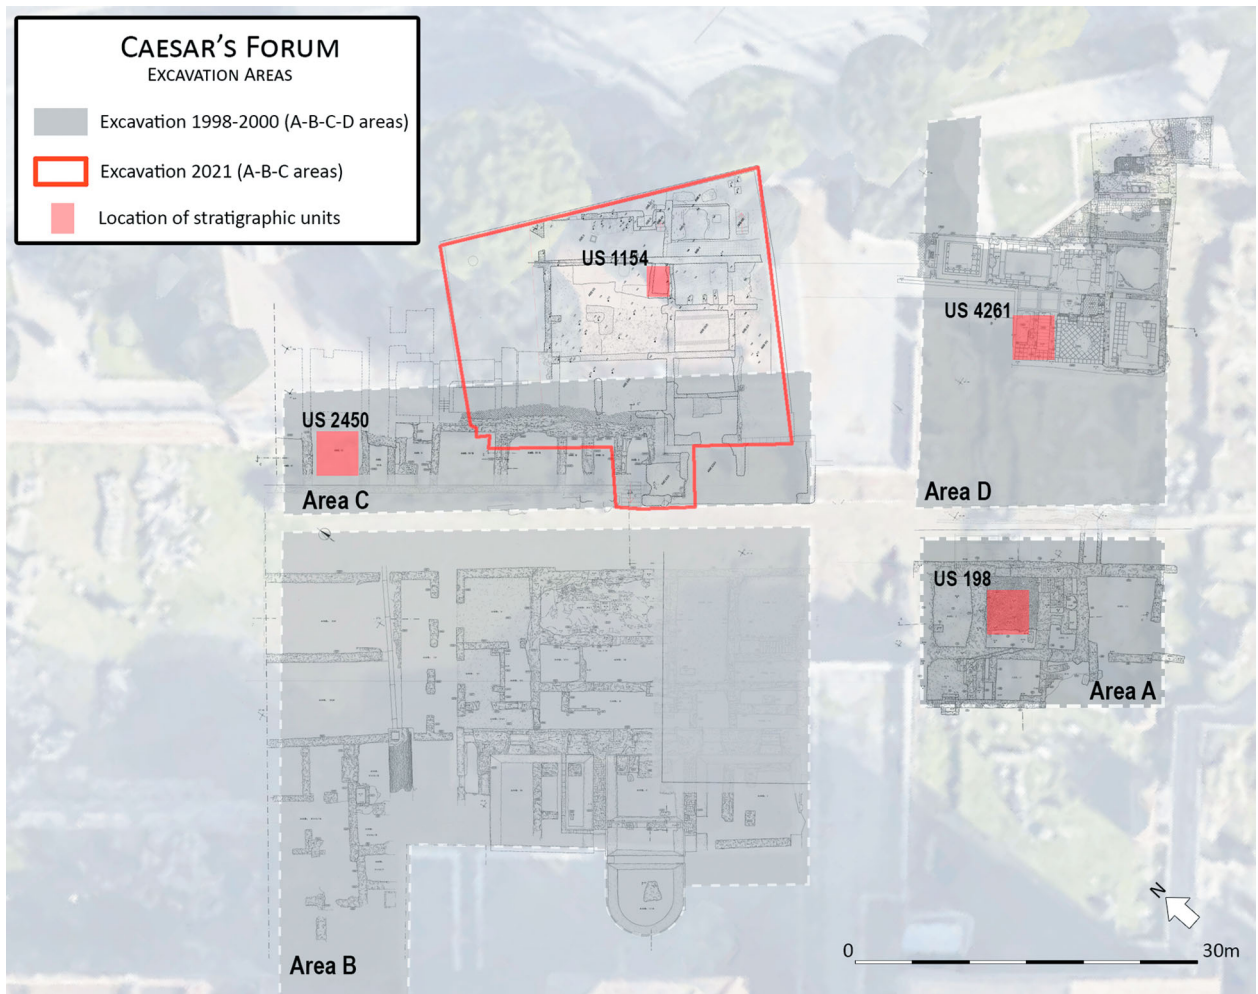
Caesar's Forum
Excavation Areas

Excavation 1998-2000 (A-B-C-D areas)

Excavation 2021 (A-B-C areas)

Location of stratigraphic units

US 1154

US 4261

US 2450

Area C

Area D

US 198

Area A

Area B

N

0

30m